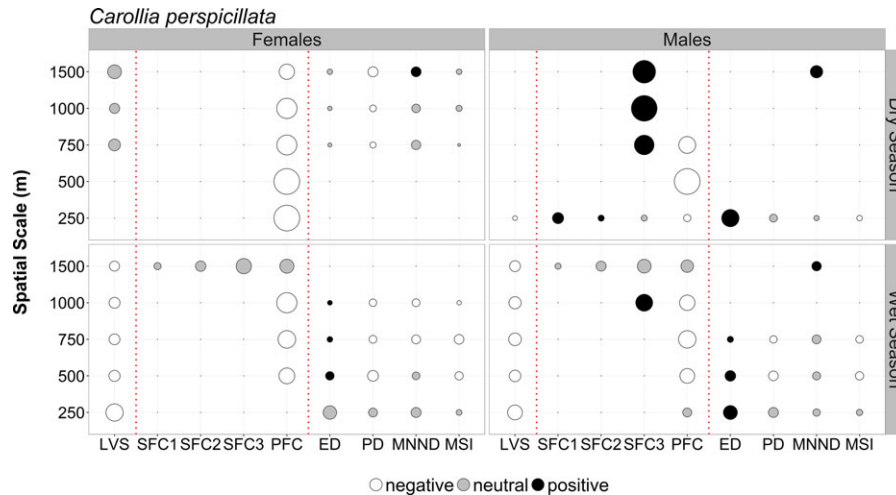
Carollia perspicillata

Females

Males

Dry Season

Wet Season

Spatial Scale (m)

1500
1000
750
500
250

1500
1000
750
500
250

LVS SFC1 SFC2 SFC3 PFC ED PD MNND MSI

LVS SFC1 SFC2 SFC3 PFC ED PD MNND MSI

negative neutral positive